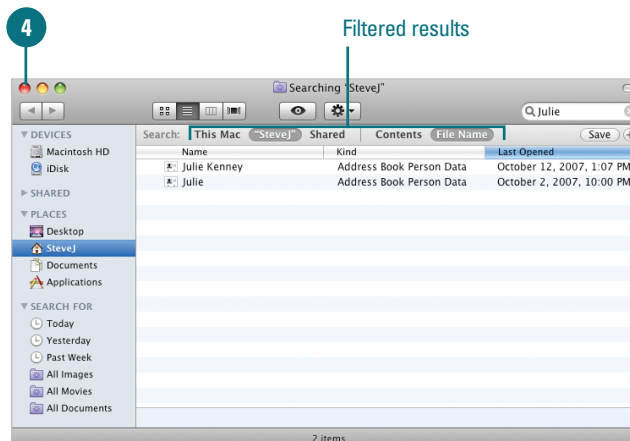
4

Filtered results

Searching "SteveJ"

Julie

DEVICES
Macintosh HD
iDisk
SHARED
PLACES
Desktop
SteveJ
Documents
Applications
SEARCH FOR
Today
Yesterday
Past Week
All Images
All Movies
All Documents

Search: This Mac "SteveJ" Shared Contents File Name Save

| Name | Kind | Last Opened |
|---|---|---|
| Julie Kenney | Address Book Person Data | October 12, 2007, 1:07 PM |
| Julie | Address Book Person Data | October 2, 2007, 10:00 PM |

2 items